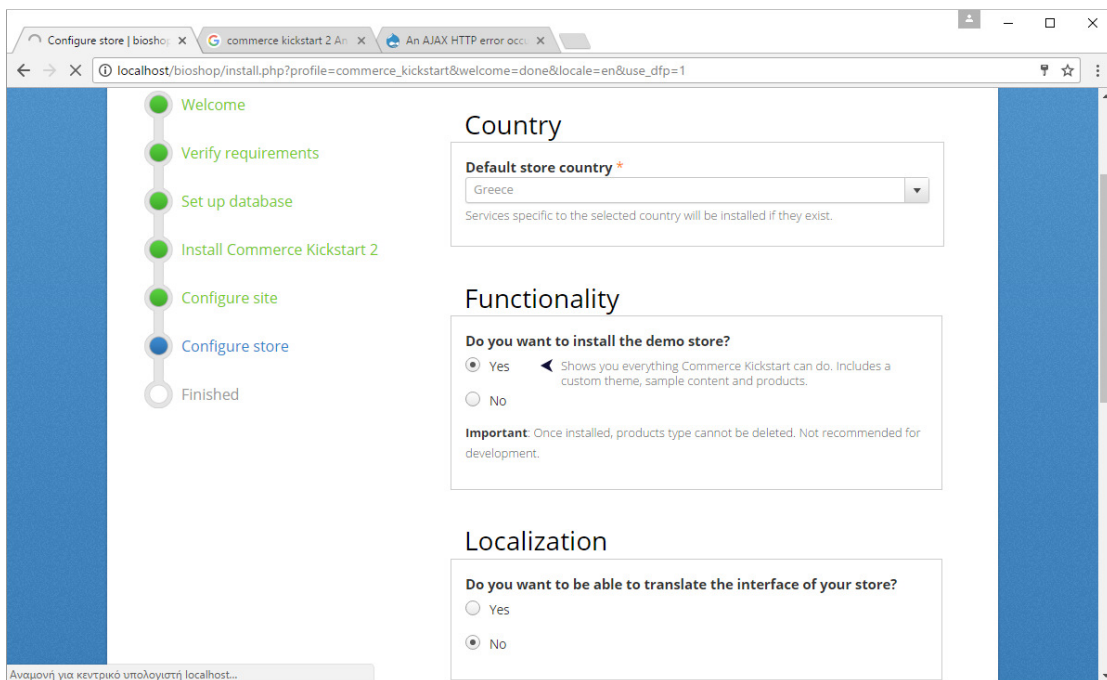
Configure store | bioshop ×
commerce kickstart 2 An ×
An AJAX HTTP error occ ×

localhost/bioshop/install.php?profile=commerce_kickstart&welcome=done&locale=en&use_dfp=1

Welcome
Verify requirements
Set up database
Install Commerce Kickstart 2
Configure site
Configure store
Finished

Country

Default store country *
Greece
Services specific to the selected country will be installed if they exist.

Functionality

Do you want to install the demo store?
Yes
Shows you everything Commerce Kickstart can do. Includes a custom theme, sample content and products.
No

**Important**: Once installed, products type cannot be deleted. Not recommended for development.

Localization

Do you want to be able to translate the interface of your store?
Yes
No

Αναμονή για κεντρικό υπολογιστή localhost...